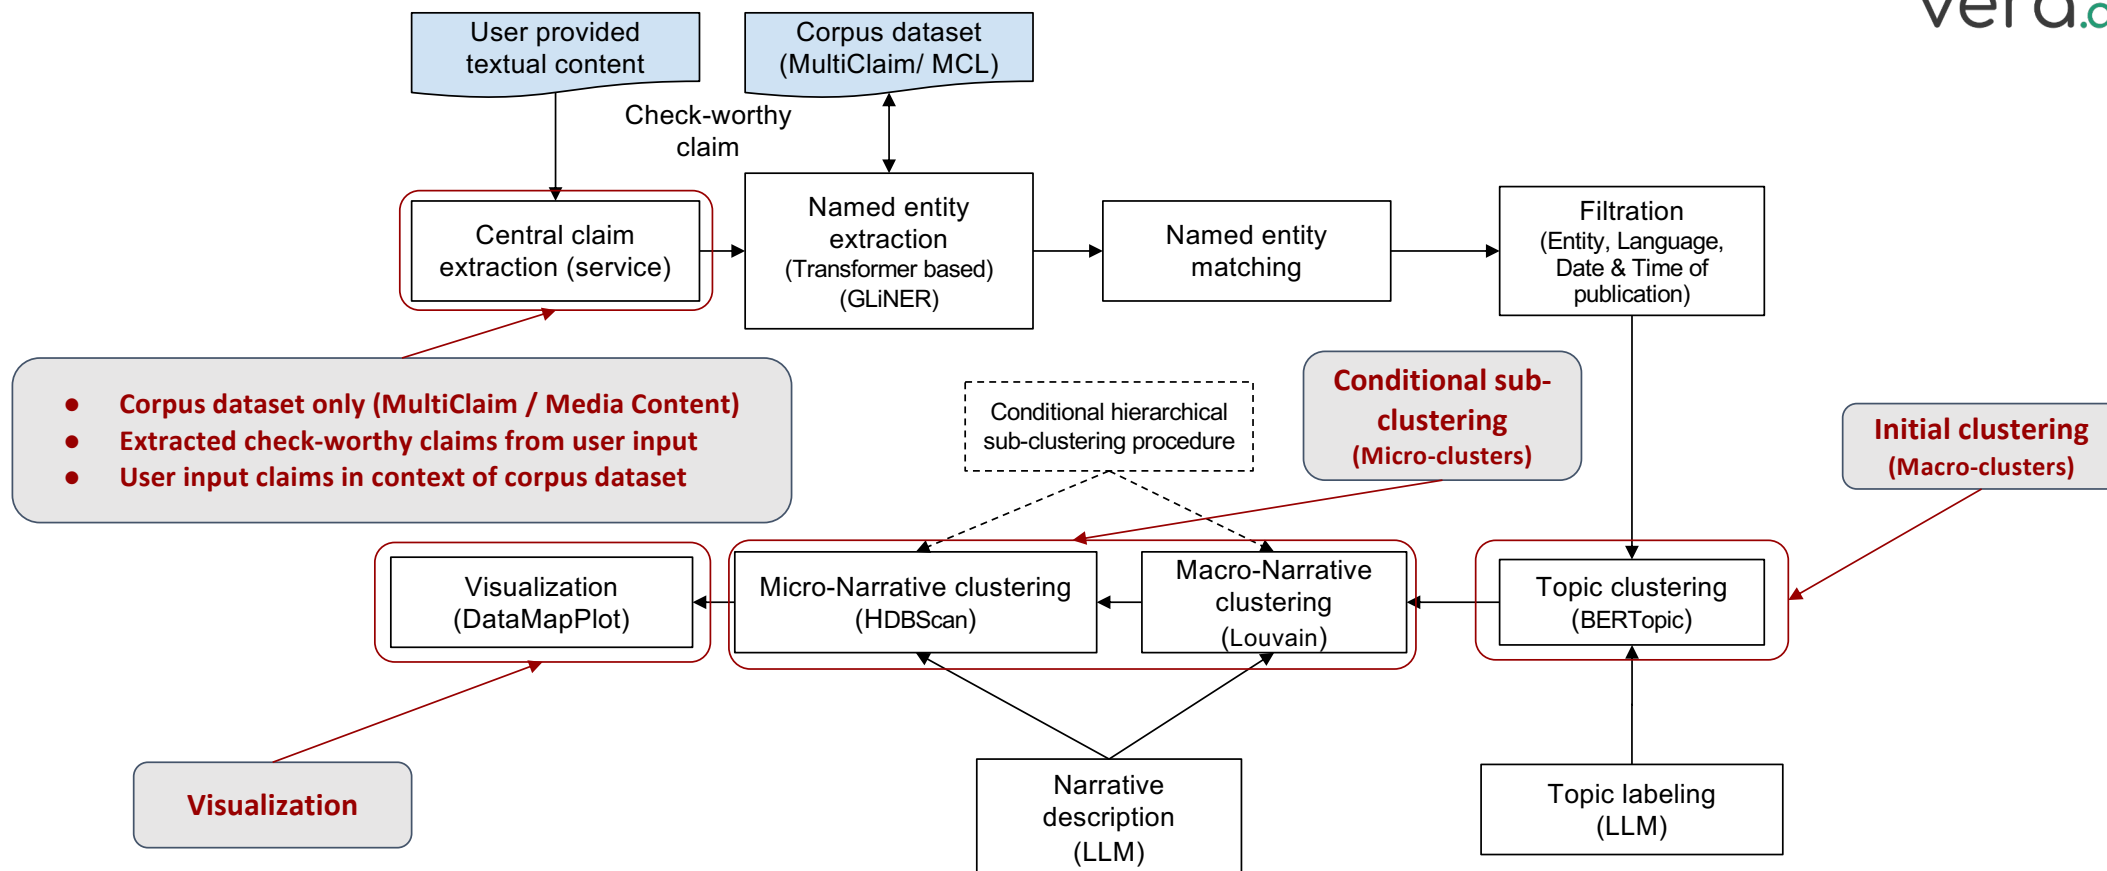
vera.a

User provided textual content

Corpus dataset (MultiClaim/ MCL)

Check-worthy claim

Central claim extraction (service)

Named entity extraction (Transformer based) (GLiNER)

Named entity matching

Filtration (Entity, Language, Date & Time of publication)

- Corpus dataset only (MultiClaim / Media Content)
- Extracted check-worthy claims from user input
- User input claims in context of corpus dataset

Conditional hierarchical sub-clustering procedure

Conditional sub-clustering (Micro-clusters)

Initial clustering (Macro-clusters)

Visualization (DataMapPlot)

Micro-Narrative clustering (HDBScan)

Macro-Narrative clustering (Louvain)

Topic clustering (BERTopic)

Visualization

Narrative description (LLM)

Topic labeling (LLM)